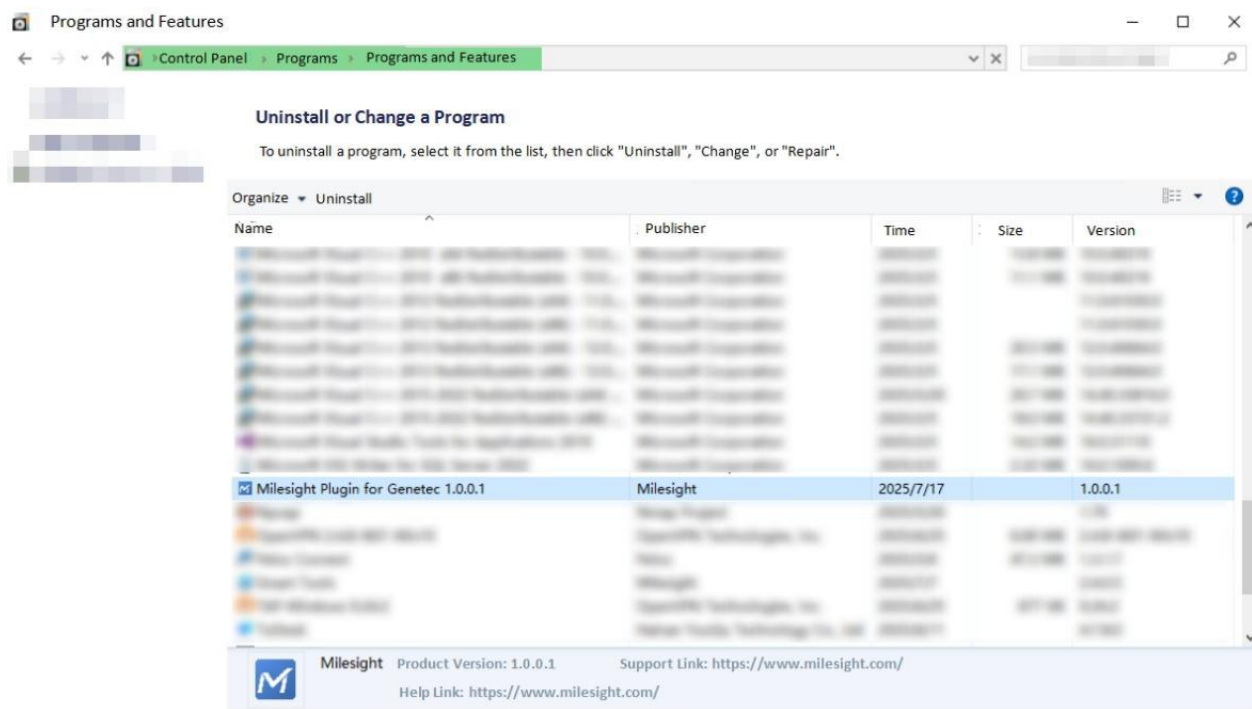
Programs and Features

Control Panel › Programs › Programs and Features

Uninstall or Change a Program

To uninstall a program, select it from the list, then click "Uninstall", "Change", or "Repair".

Organize ▾ Uninstall

| Name | Publisher | Time | Size | Version |
|---|---|---|---|---|
| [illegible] | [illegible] | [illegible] | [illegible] | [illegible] |
| Milesight Plugin for Genetec 1.0.0.1 | Milesight | 2025/7/17 | | 1.0.0.1 |
| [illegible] | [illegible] | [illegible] | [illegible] | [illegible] |

Milesight Product Version: 1.0.0.1 Support Link: https://www.milesight.com/
Help Link: https://www.milesight.com/